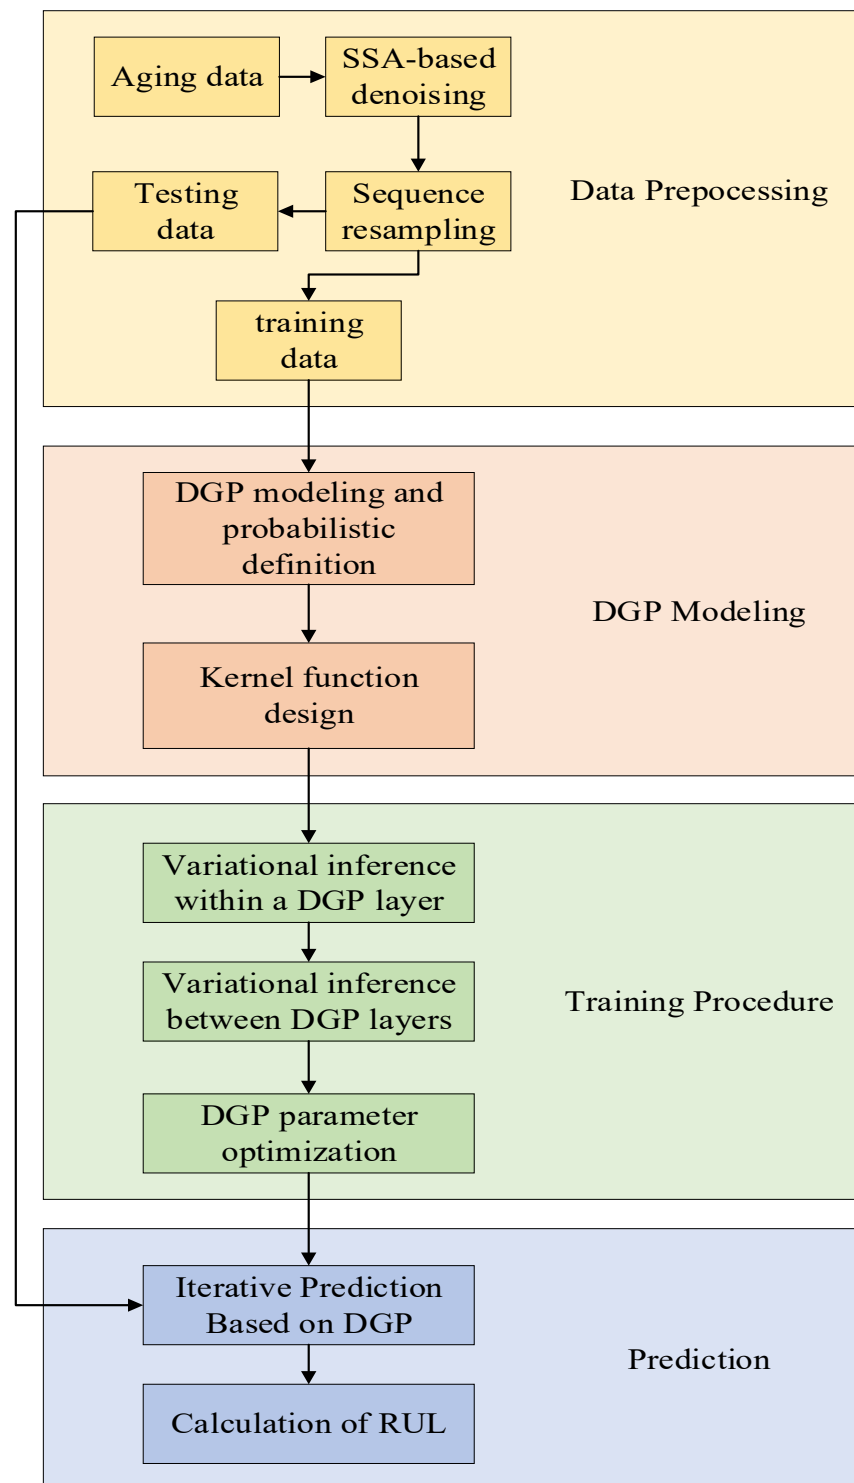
Aging data

SSA-based denoising

Testing data

Sequence resampling

training data

Data Prepocessing

DGP modeling and probabilistic definition

Kernel function design

DGP Modeling

Variational inference within a DGP layer

Variational inference between DGP layers

DGP parameter optimization

Training Procedure

Iterative Prediction Based on DGP

Calculation of RUL

Prediction